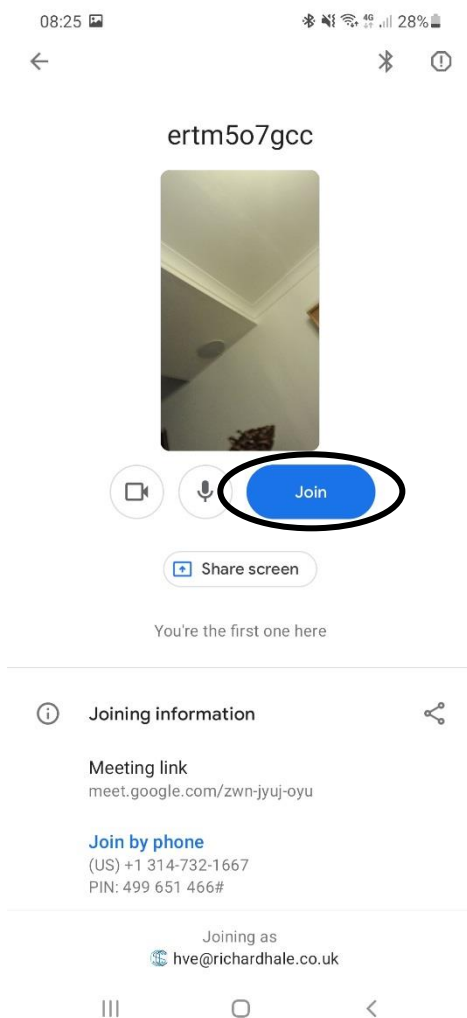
08:25 4G 28%

ertm5o7gcc

Join

Share screen

You're the first one here

Joining information

Meeting link
meet.google.com/zwn-jyuj-oyu

Join by phone
(US) +1 314-732-1667
PIN: 499 651 466#

Joining as
hve@richardhale.co.uk